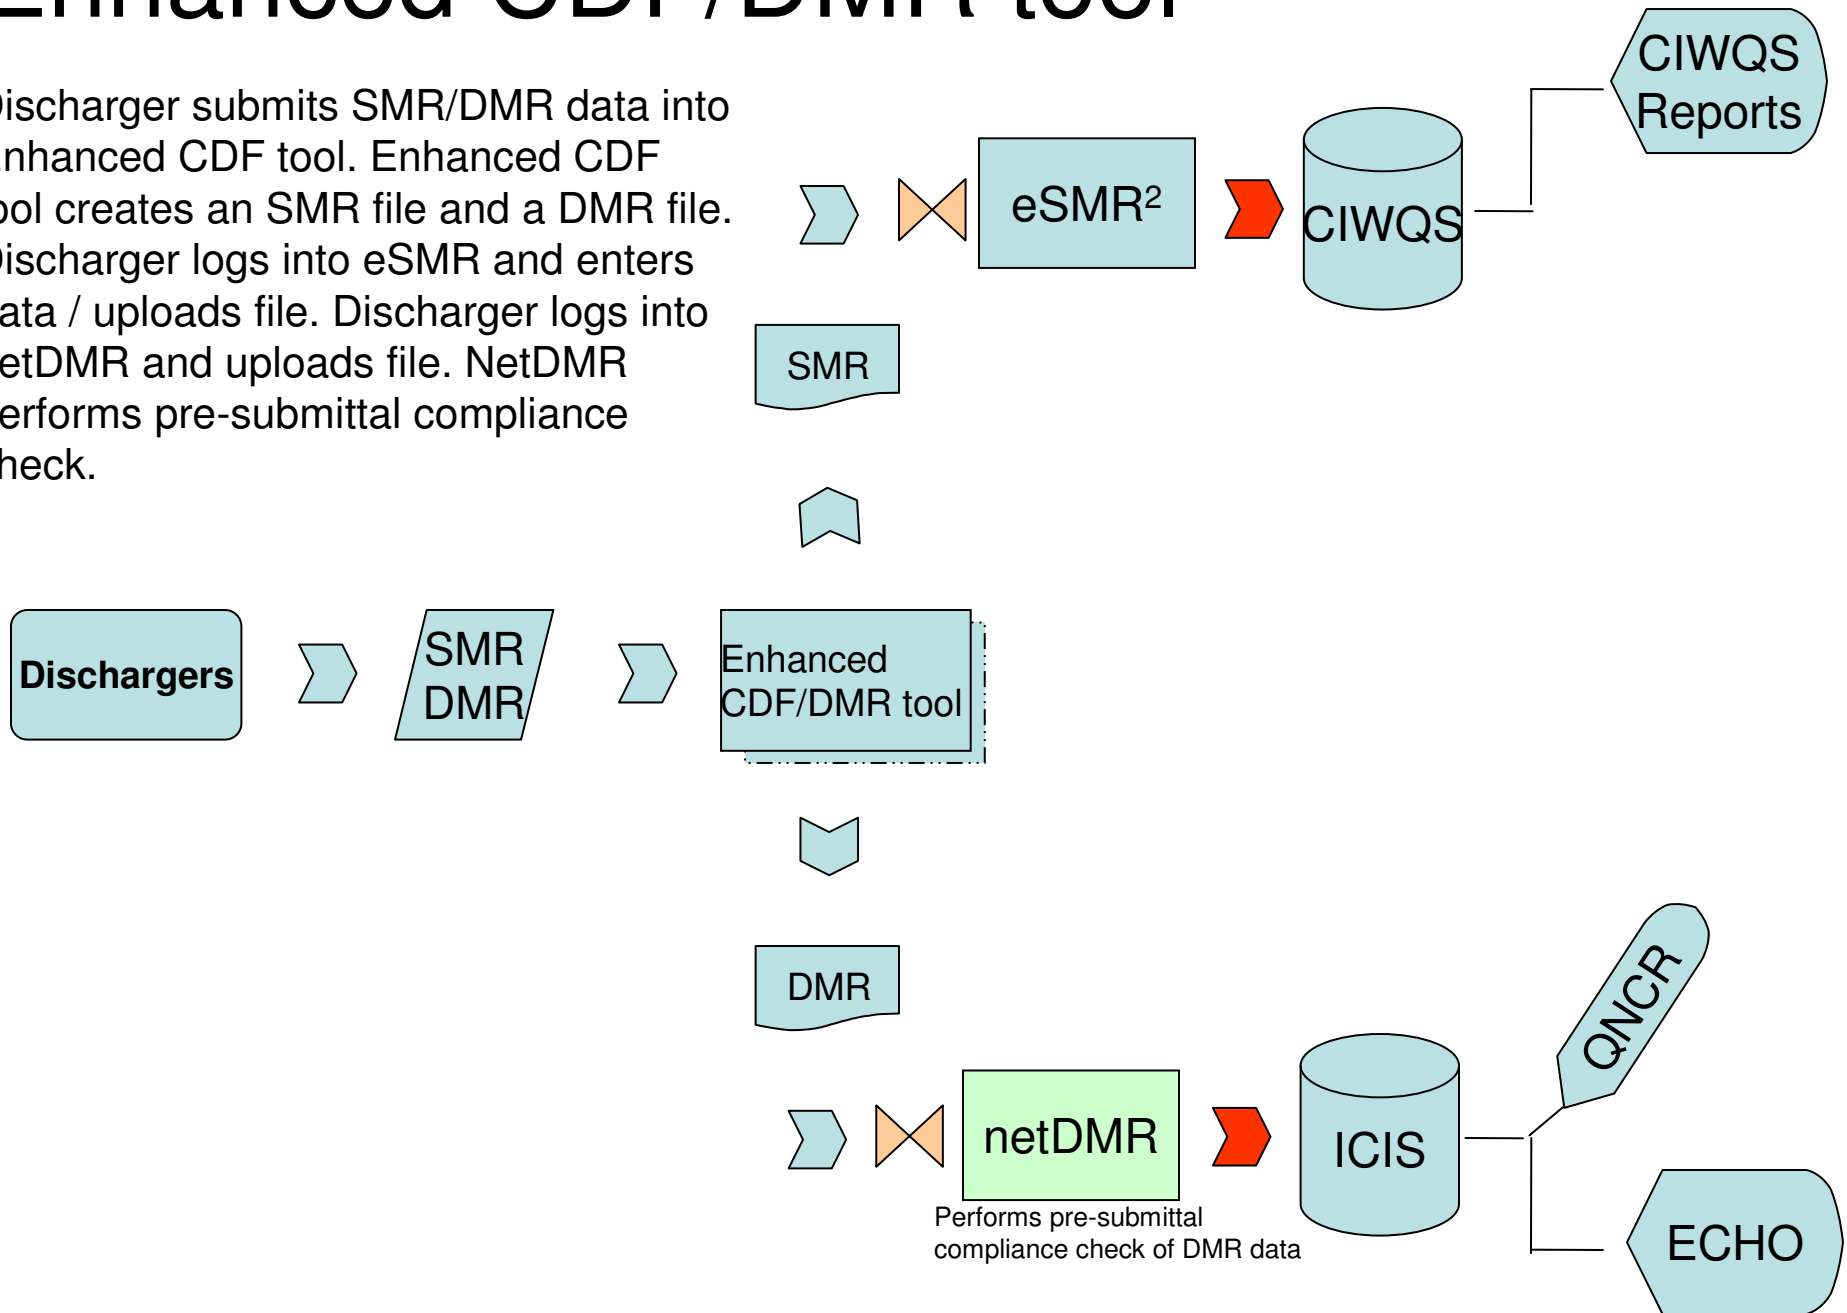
Enhanced CDF/DMR tool

ischarger submits SMR/DMR data into nhanced CDF tool. Enhanced CDF ool creates an SMR file and a DMR file. ischarger logs into eSMR and enters ata / uploads file. Discharger logs into etDMR and uploads file. NetDMR erforms pre-submittal compliance heck.

CIWQS Reports

eSMR²

CIWQS

SMR

Dischargers

SMR DMR

Enhanced CDF/DMR tool

DMR

QNCR

netDMR

ICIS

ECHO

Performs pre-submittal compliance check of DMR data